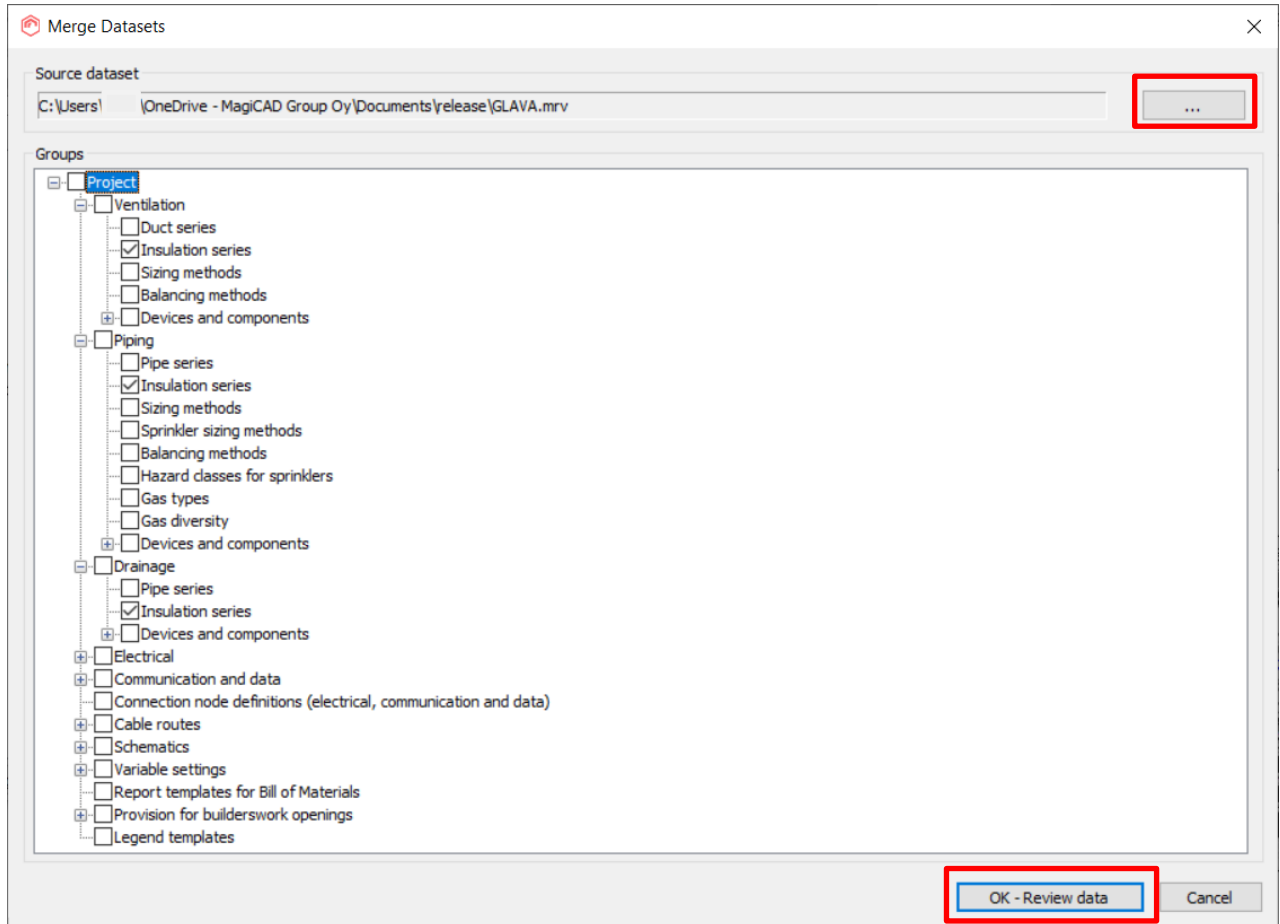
Merge Datasets

Source dataset

C:\Users\ \OneDrive - MagiCAD Group Oy\Documents\release\GLAVA.mrv

...

Groups

Project
Ventilation
Duct series
Insulation series
Sizing methods
Balancing methods
Devices and components
Piping
Pipe series
Insulation series
Sizing methods
Sprinkler sizing methods
Balancing methods
Hazard classes for sprinklers
Gas types
Gas diversity
Devices and components
Drainage
Pipe series
Insulation series
Devices and components
Electrical
Communication and data
Connection node definitions (electrical, communication and data)
Cable routes
Schematics
Variable settings
Report templates for Bill of Materials
Provision for builderswork openings
Legend templates

OK - Review data

Cancel